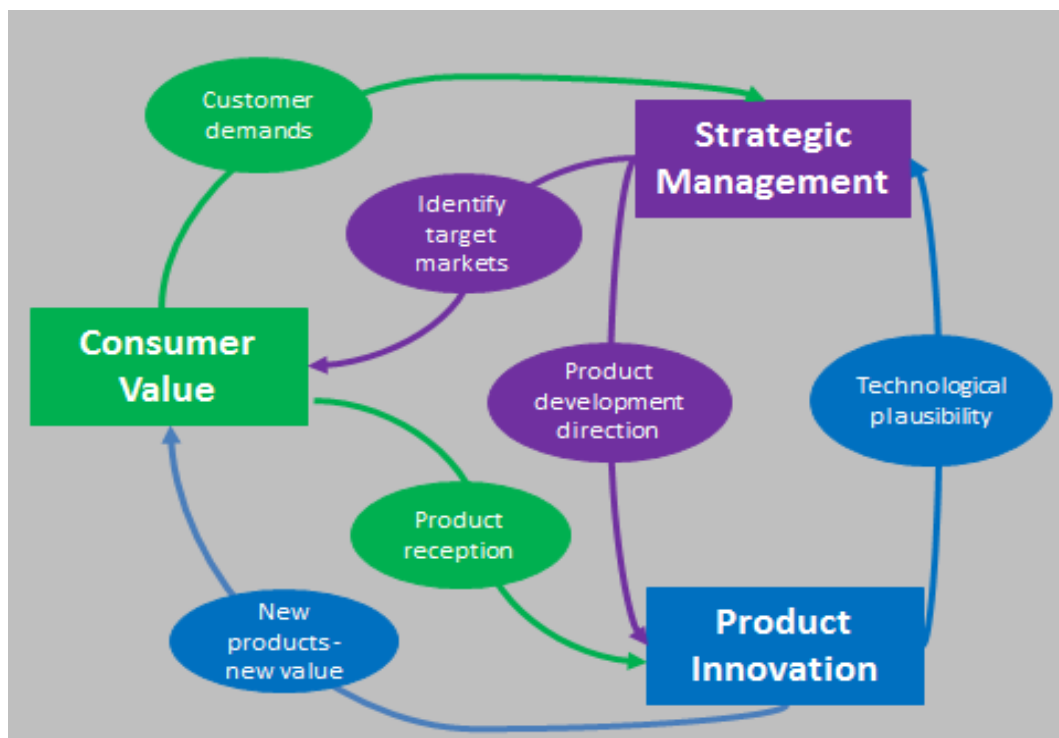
Customer demands

Strategic Management

Identify target markets

Consumer Value

Product development direction

Technological plausibility

Product reception

New products - new value

Product Innovation